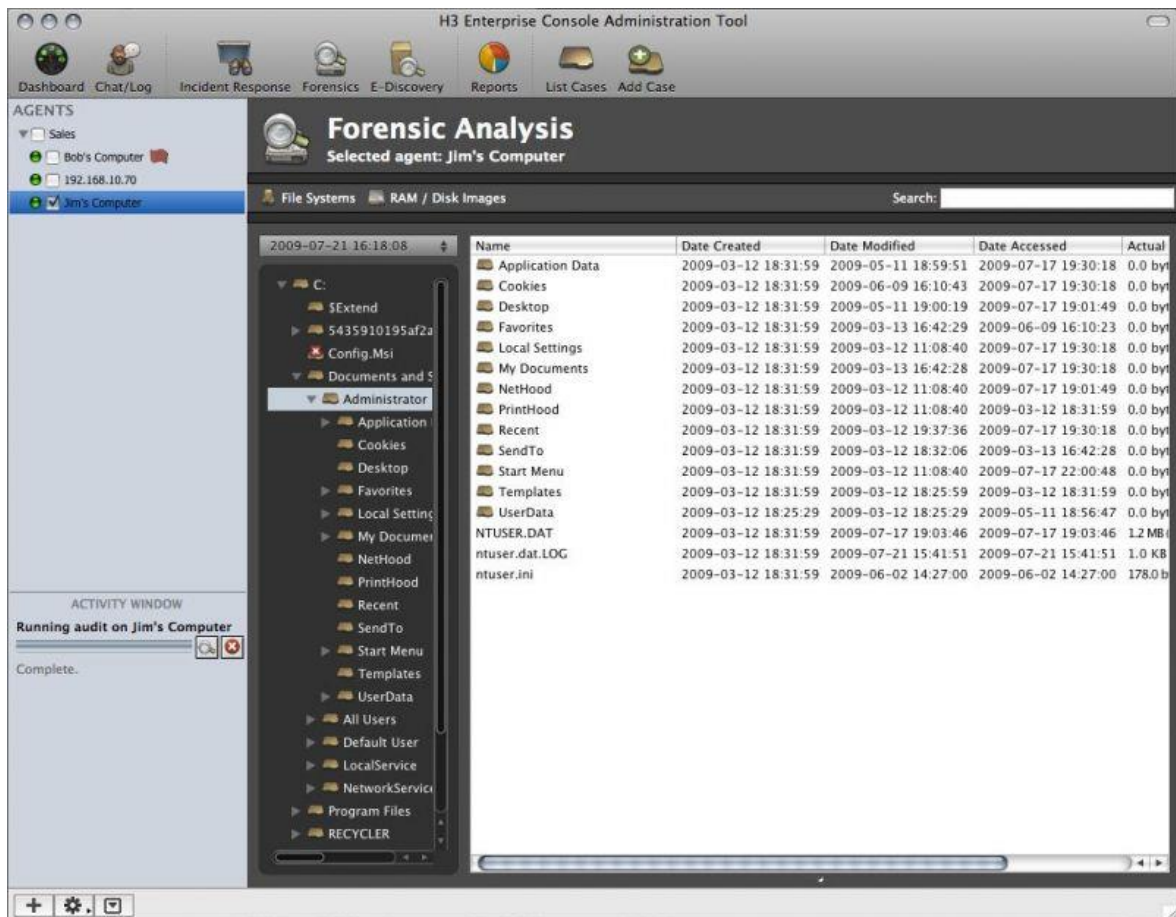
H3 Enterprise Console Administration Tool

Dashboard Chat/Log Incident Response Forensics E-Discovery Reports List Cases Add Case

AGENTS
Sales
Bob's Computer
192.168.10.70
Jim's Computer

Forensic Analysis
Selected agent: Jim's Computer

File Systems RAM / Disk Images Search:

2009-07-21 16:18:08

C:
$Extend
5435910195af2a
Config.Msi
Documents and S
Administrator
Application
Cookies
Desktop
Favorites
Local Setting
My Documen
NetHood
PrintHood
Recent
SendTo
Start Menu
Templates
UserData
All Users
Default User
LocalService
NetworkServic
Program Files
RECYCLER

| Name | Date Created | Date Modified | Date Accessed | Actual |
|---|---|---|---|---|
| Application Data | 2009-03-12 18:31:59 | 2009-05-11 18:59:51 | 2009-07-17 19:30:18 | 0.0 byt |
| Cookies | 2009-03-12 18:31:59 | 2009-06-09 16:10:43 | 2009-07-17 19:30:18 | 0.0 byt |
| Desktop | 2009-03-12 18:31:59 | 2009-05-11 19:00:19 | 2009-07-17 19:01:49 | 0.0 byt |
| Favorites | 2009-03-12 18:31:59 | 2009-03-13 16:42:29 | 2009-06-09 16:10:23 | 0.0 byt |
| Local Settings | 2009-03-12 18:31:59 | 2009-03-12 11:08:40 | 2009-07-17 19:30:18 | 0.0 byt |
| My Documents | 2009-03-12 18:31:59 | 2009-03-13 16:42:28 | 2009-07-17 19:30:18 | 0.0 byt |
| NetHood | 2009-03-12 18:31:59 | 2009-03-12 11:08:40 | 2009-07-17 19:01:49 | 0.0 byt |
| PrintHood | 2009-03-12 18:31:59 | 2009-03-12 11:08:40 | 2009-03-12 18:31:59 | 0.0 byt |
| Recent | 2009-03-12 18:31:59 | 2009-03-12 19:37:36 | 2009-07-17 19:30:18 | 0.0 byt |
| SendTo | 2009-03-12 18:31:59 | 2009-03-12 18:32:06 | 2009-03-13 16:42:28 | 0.0 byt |
| Start Menu | 2009-03-12 18:31:59 | 2009-03-12 11:08:40 | 2009-07-17 22:00:48 | 0.0 byt |
| Templates | 2009-03-12 18:31:59 | 2009-03-12 18:25:59 | 2009-03-12 18:31:59 | 0.0 byt |
| UserData | 2009-03-12 18:25:29 | 2009-03-12 18:25:29 | 2009-05-11 18:56:47 | 0.0 byt |
| NTUSER.DAT | 2009-03-12 18:31:59 | 2009-07-17 19:03:46 | 2009-07-17 19:03:46 | 1.2 MB |
| ntuser.dat.LOG | 2009-03-12 18:31:59 | 2009-07-21 15:41:51 | 2009-07-21 15:41:51 | 1.0 KB |
| ntuser.ini | 2009-03-12 18:31:59 | 2009-06-02 14:27:00 | 2009-06-02 14:27:00 | 178.0 b |

ACTIVITY WINDOW
Running audit on Jim's Computer
Complete.